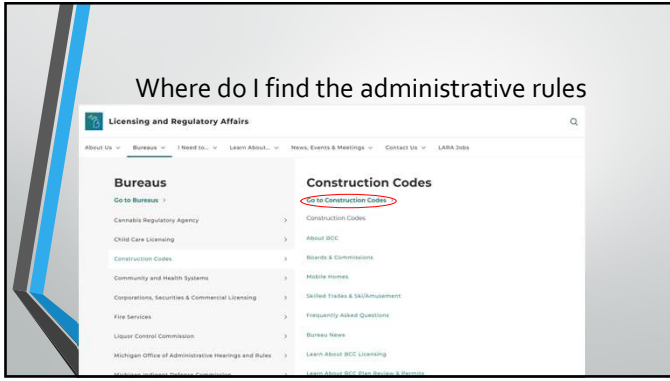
Where do I find the administrative rules

Licensing and Regulatory Affairs

About Us ∨ Bureaus ∨ I Need to... ∨ Learn About... ∨ News, Events & Meetings ∨ Contact Us ∨ LARA Jobs

Bureaus

Go to Bureaus >

Cannabis Regulatory Agency >

Child Care Licensing >

Construction Codes >

Community and Health Systems >

Corporations, Securities & Commercial Licensing >

Fire Services >

Liquor Control Commission >

Michigan Office of Administrative Hearings and Rules >

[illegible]

Construction Codes

Go to Construction Codes

Construction Codes

About BCC

Boards & Commissions

Mobile Homes

Skilled Trades & Ski/Amusement

Frequently Asked Questions

Bureau News

Learn About BCC Licensing

Learn About BCC Plan Review & Permits